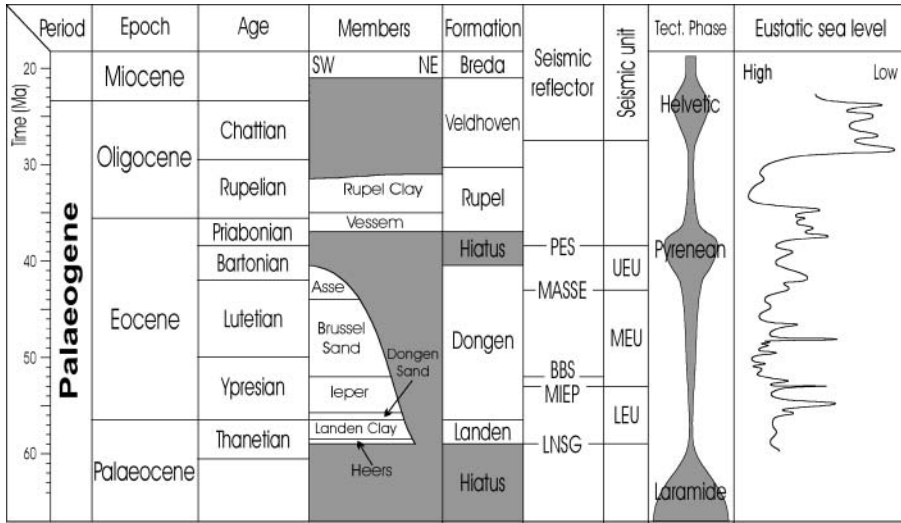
| Period | Epoch | Age | Members | Formation | Seismic reflector | Seismic unit | Tect. Phase | Eustatic sea level |
|---|---|---|---|---|---|---|---|---|
| Palaeogene | Miocene | | SW NE | Breda | | | Helvetic | High Low |
| | Oligocene | Chattian | | Veldhoven | | | | |
| | | Rupelian | Rupel Clay | Rupel | | | | |
| | Eocene | Priabonian | Vessem | | | | | |
| | | Bartonian | | Hiatus | PES | UEU | Pyrenean | |
| | | Lutetian | Asse, Brussel Sand, Dongen Sand | Dongen | MASSE | MEU | | |
| | | Ypresian | Ieper | | BBS, MIEP | LEU | | |
| | Palaeocene | Thanetian | Landen Clay, Heers | Landen | LNSG | | | |
| | | | | Hiatus | | | Laramide | |

Time (Ma): 20, 30, 40, 50, 60